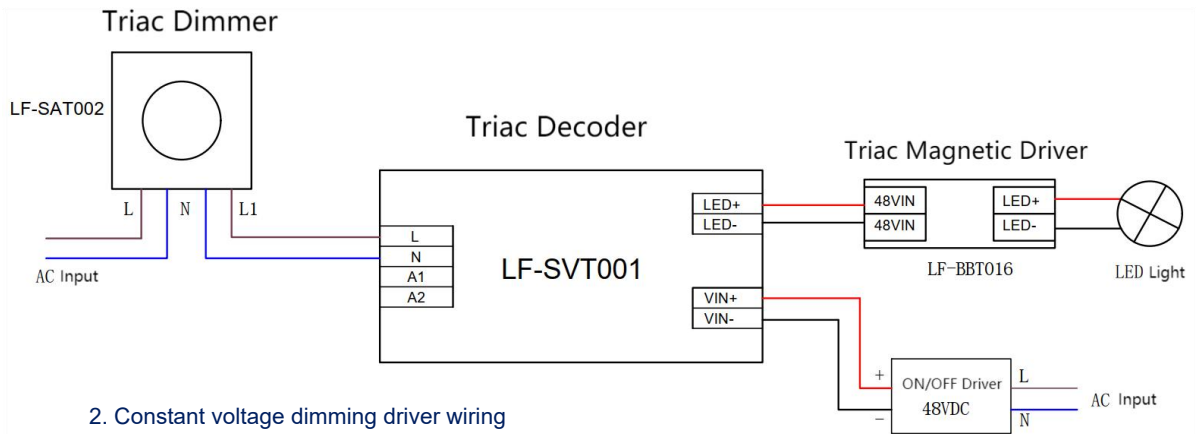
Triac Dimmer

LF-SAT002

L N L1

AC Input

Triac Decoder

L
N
A1
A2

LF-SVT001

LED+
LED-

VIN+
VIN-

Triac Magnetic Driver

48VIN
48VIN

LED+
LED-

LF-BBT016

LED Light

+
ON/OFF Driver
48VDC
−

L
N

AC Input

2. Constant voltage dimming driver wiring